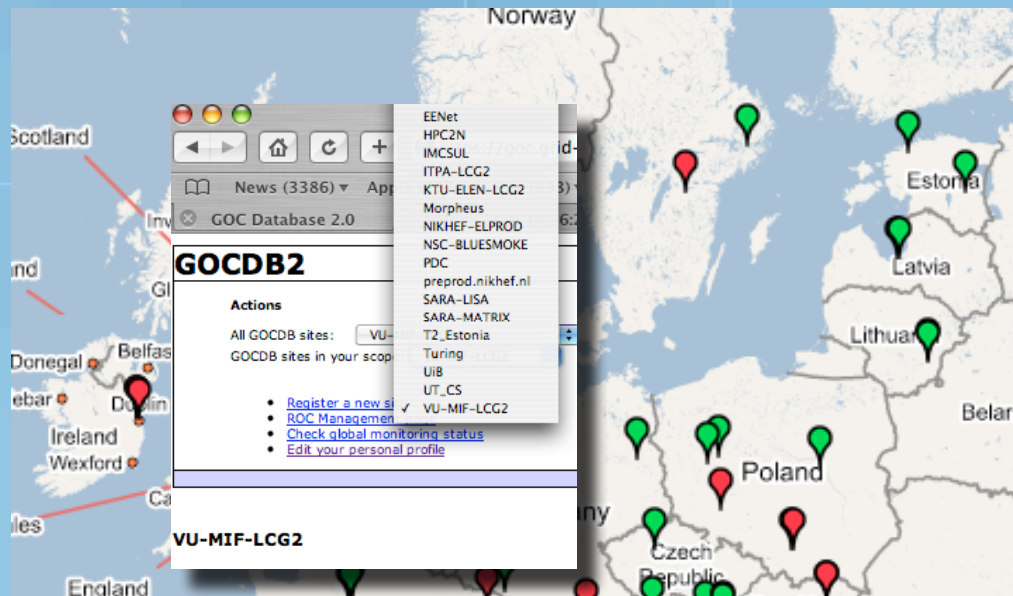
Norway
Scotland
Inv
nd
Gl
Donegal
Belfas
ebar
Dublin
Ireland
Wexford
Ca
les
England
any
Estonia
Latvia
Lithua
Belar
Poland
Czech
Republic

News (3386)
App
GOC Database 2.0
://goc.grid-
GOCDB2
Actions
All GOCDB sites:
VU-
GOCDB sites in your scope
Register a new si
ROC Management
Check global monitoring status
Edit your personal profile
VU-MIF-LCG2

EENet
HPC2N
IMCSUL
ITPA-LCG2
KTU-ELEN-LCG2
Morpheus
NIKHEF-ELPROD
NSC-BLUESMOKE
PDC
preprod.nikhef.nl
SARA-LISA
SARA-MATRIX
T2_Estonia
Turing
UiB
UT_CS
✓ VU-MIF-LCG2